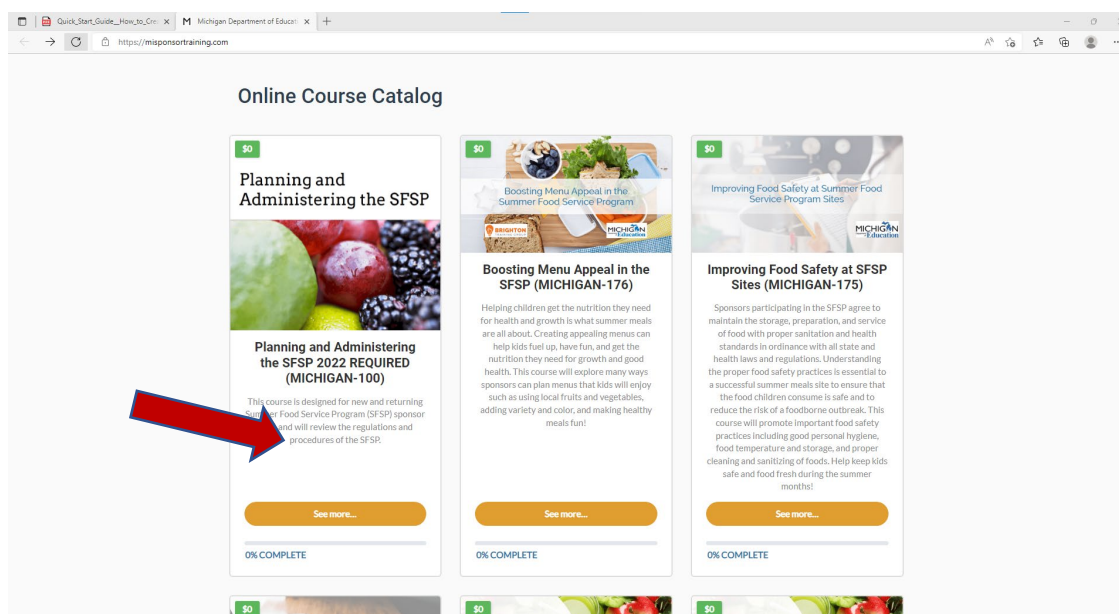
Quick_Start_Guide_How_to_Cre ×   M Michigan Department of Educat ×   +

https://misponsortraining.com

Online Course Catalog

$0

Planning and Administering the SFSP

Planning and Administering the SFSP 2022 REQUIRED (MICHIGAN-100)

This course is designed for new and returning Su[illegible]er Food Service Program (SFSP) sponsor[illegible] and will review the regulations and procedures of the SFSP.

See more...

0% COMPLETE

$0

Boosting Menu Appeal in the Summer Food Service Program

BRIGHTON

MICHIGAN Education

Boosting Menu Appeal in the SFSP (MICHIGAN-176)

Helping children get the nutrition they need for health and growth is what summer meals are all about. Creating appealing menus can help kids fuel up, have fun, and get the nutrition they need for growth and good health. This course will explore many ways sponsors can plan menus that kids will enjoy such as using local fruits and vegetables, adding variety and color, and making healthy meals fun!

See more...

0% COMPLETE

$0

Improving Food Safety at Summer Food Service Program Sites

MICHIGAN Education

Improving Food Safety at SFSP Sites (MICHIGAN-175)

Sponsors participating in the SFSP agree to maintain the storage, preparation, and service of food with proper sanitation and health standards in ordinance with all state and health laws and regulations. Understanding the proper food safety practices is essential to a successful summer meals site to ensure that the food children consume is safe and to reduce the risk of a foodborne outbreak. This course will promote important food safety practices including good personal hygiene, food temperature and storage, and proper cleaning and sanitizing of foods. Help keep kids safe and food fresh during the summer months!

See more...

0% COMPLETE

$0

$0

$0